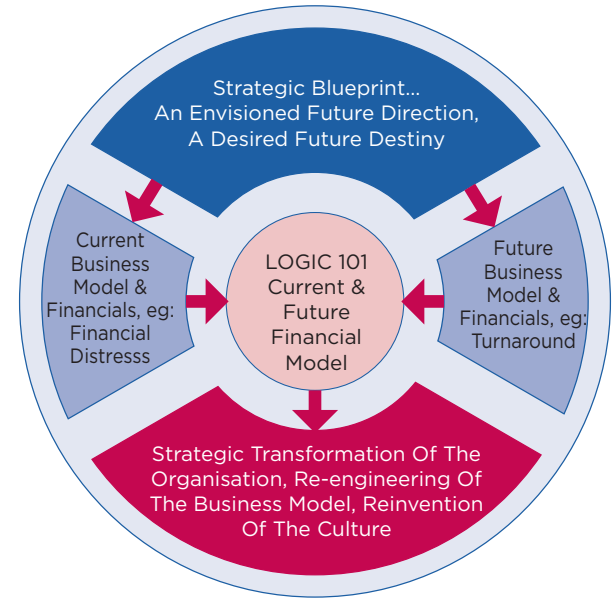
Strategic Blueprint... An Envisioned Future Direction, A Desired Future Destiny

Current Business Model & Financials, eg: Financial Distresss

LOGIC 101 Current & Future Financial Model

Future Business Model & Financials, eg: Turnaround

Strategic Transformation Of The Organisation, Re-engineering Of The Business Model, Reinvention Of The Culture